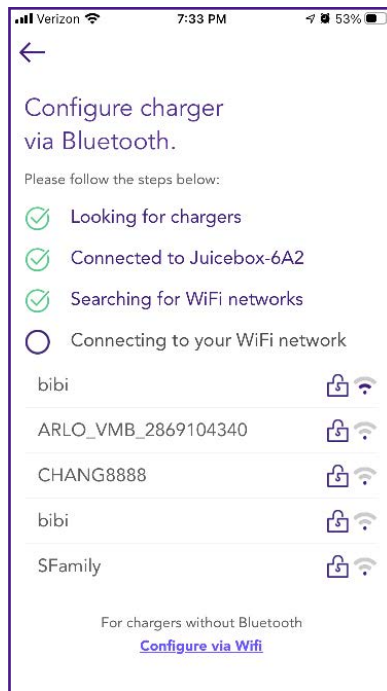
Verizon 7:33 PM 53%

←

Configure charger via Bluetooth.

Please follow the steps below:

Looking for chargers

Connected to Juicebox-6A2

Searching for WiFi networks

Connecting to your WiFi network

bibi

ARLO_VMB_2869104340

CHANG8888

bibi

SFamily

For chargers without Bluetooth

Configure via Wifi